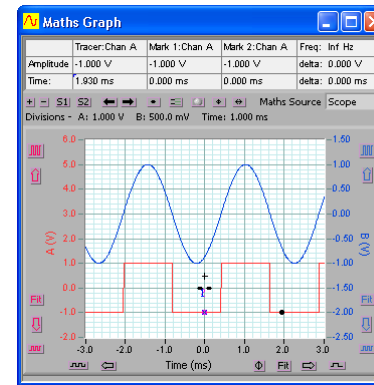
Maths Graph

| | Tracer:Chan A | Mark 1:Chan A | Mark 2:Chan A | Freq: Inf Hz | |
|---|---|---|---|---|---|
| Amplitude | -1.000 V | -1.000 V | -1.000 V | delta: | 0.000 V |
| Time: | 1.930 ms | 0.000 ms | 0.000 ms | delta: | 0.000 ms |

+ - S1 S2 Maths Source Scope

Divisions - A: 1.000 V B: 500.0 mV Time: 1.000 ms

6.0
5.0
4.0
3.0
2.0
1.0
0.0
-1.0
-2.0

A (V)

1.50
1.00
0.50
0.00
-0.50
-1.00
-1.50
-2.00
-2.50

B (V)

Fit

Fit

-3.0 -2.0 -1.0 0.0 1.0 2.0 3.0

Time (ms)

Fit